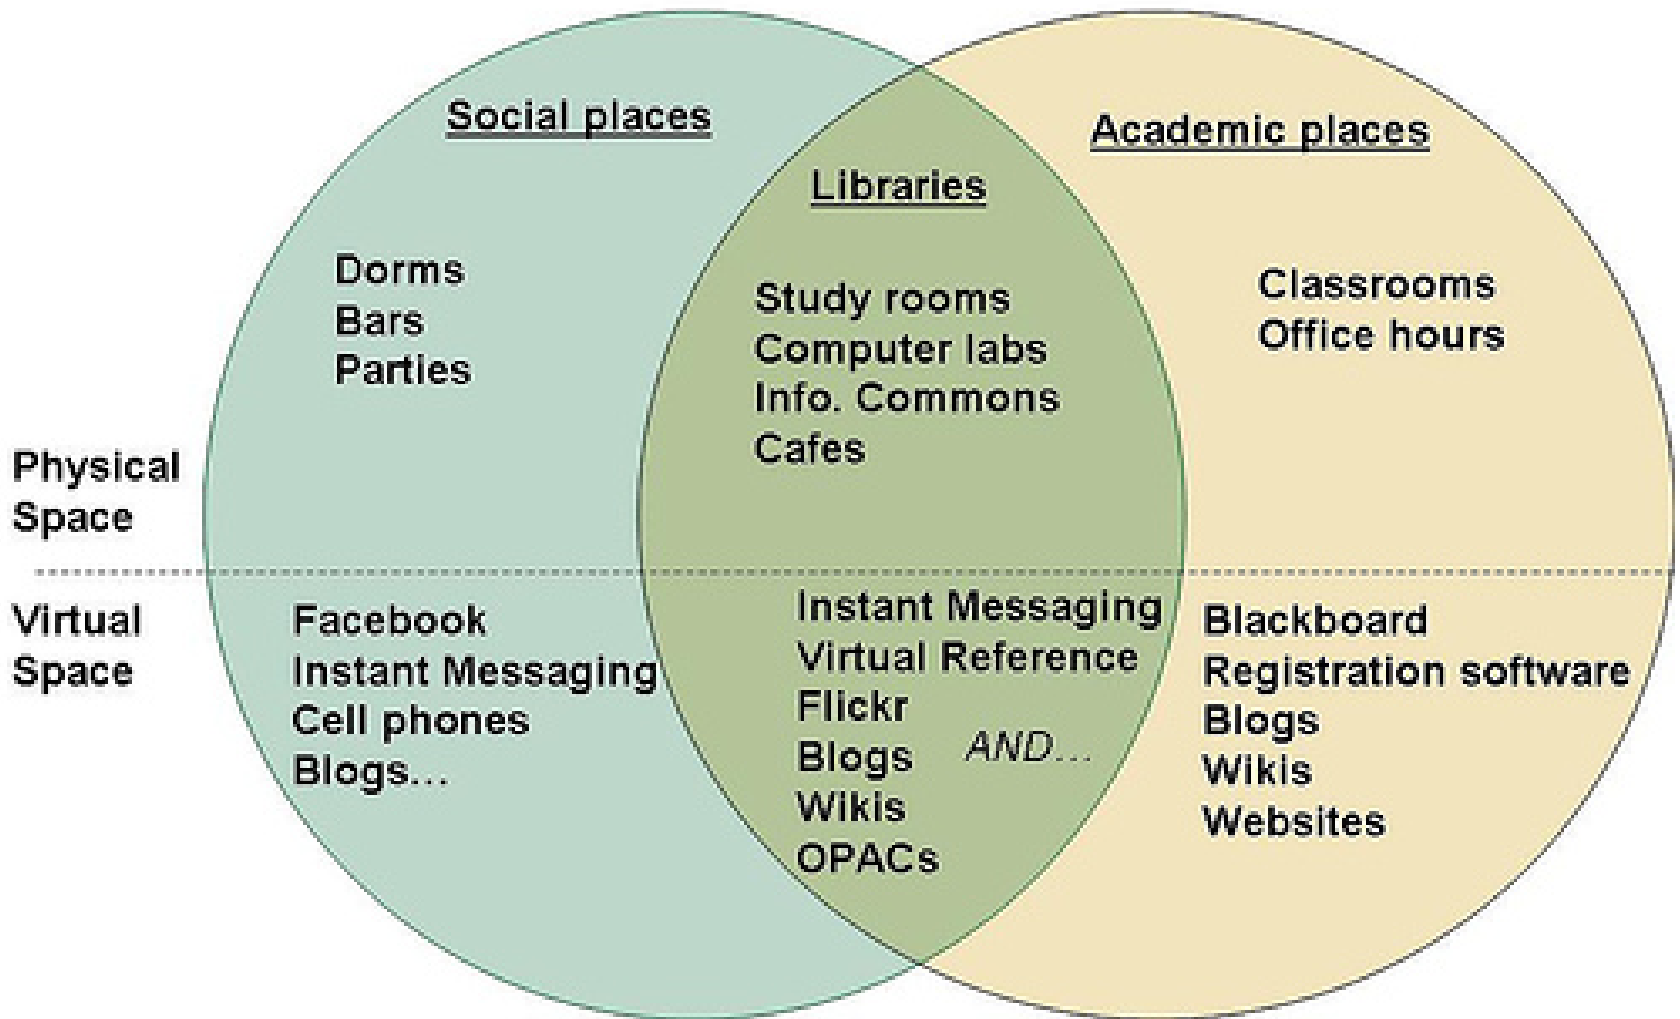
Social places

Academic places

Libraries

Dorms
Bars
Parties

Study rooms
Computer labs
Info. Commons
Cafes

Classrooms
Office hours

Physical Space

Virtual Space

Facebook
Instant Messaging
Cell phones
Blogs...

Instant Messaging
Virtual Reference
Flickr
Blogs
Wikis
OPACs

AND...

Blackboard
Registration software
Blogs
Wikis
Websites